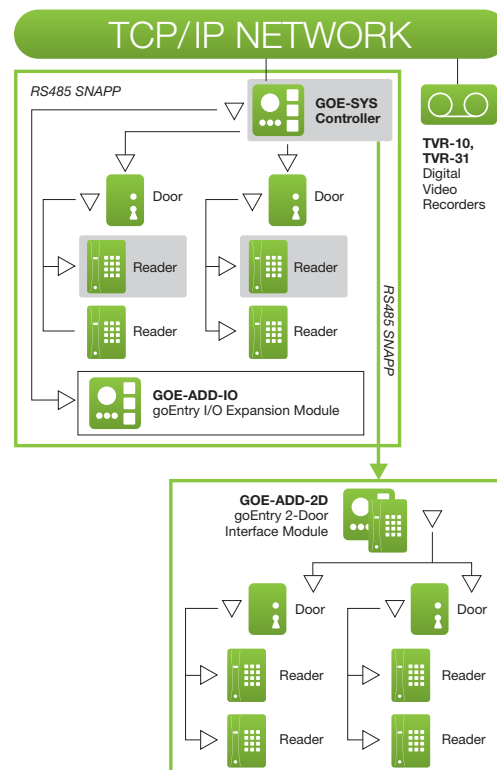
TCP/IP NETWORK

RS485 SNAPP

GOE-SYS Controller

TVR-10, TVR-31 Digital Video Recorders

Door

Door

Reader

Reader

Reader

Reader

RS485 SNAPP

GOE-ADD-IO goEntry I/O Expansion Module

GOE-ADD-2D goEntry 2-Door Interface Module

Door

Door

Reader

Reader

Reader

Reader